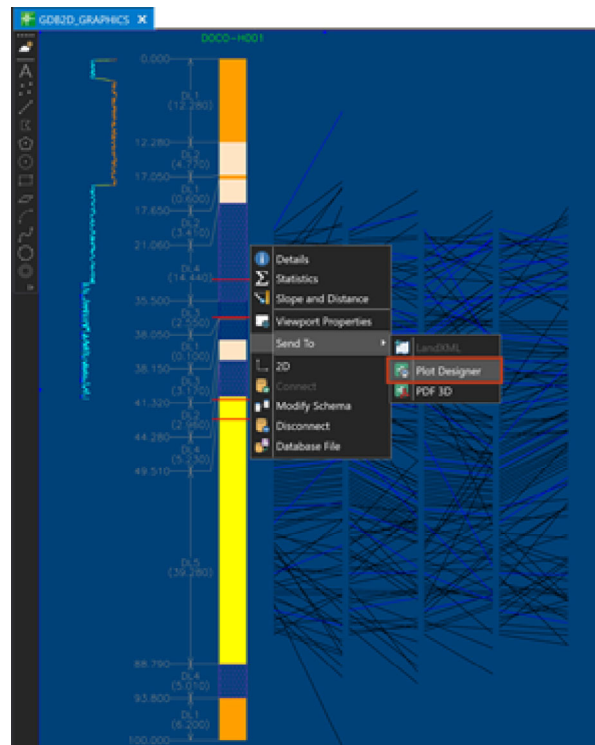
GDB2D_GRAPHICS ×

DOC0-H001

0.000
DL1
(12.280)
12.280
DL2
(4.770)
17.050
DL1
(0.600)
17.650
DL3
(3.410)
21.060
DL4
(14.440)
35.500
DL3
(2.550)
38.050
DL1
(0.100)
38.150
DL3
(3.170)
41.320
DL2
(2.960)
44.280
DL4
(5.230)
49.510
DL5
(39.280)
88.790
DL4
(5.010)
93.800
DL1
(6.200)
100.000

Details
Statistics
Slope and Distance
Viewport Properties
Send To
2D
Connect
Modify Schema
Disconnect
Database File

LandXML
Plot Designer
PDF 3D